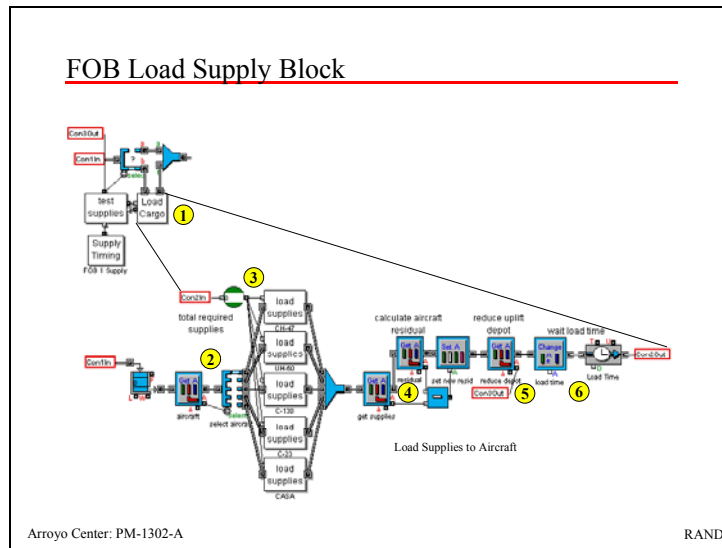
FOB Load Supply Block

Con3Out

Con1In

?

select

test supplies

Load Cargo

1

Supply Timing

FOB 1 Supply

Con2In

3

total required supplies

load supplies

CH-47

load supplies

UH-60

load supplies

C-130

load supplies

C-23

load supplies

CASA

Con1In

2

Get A

aircraft

select aircraft

select

Get A

get supplies

calculate aircraft residual

Get A

residual

4

Set A

get new resid

reduce uplift depot

Get A

reduce depot

Con2Out

5

wait load time

Change

load time

6

Load Time

Con4Out

Load Supplies to Aircraft

Arroyo Center: PM-1302-A

RAND